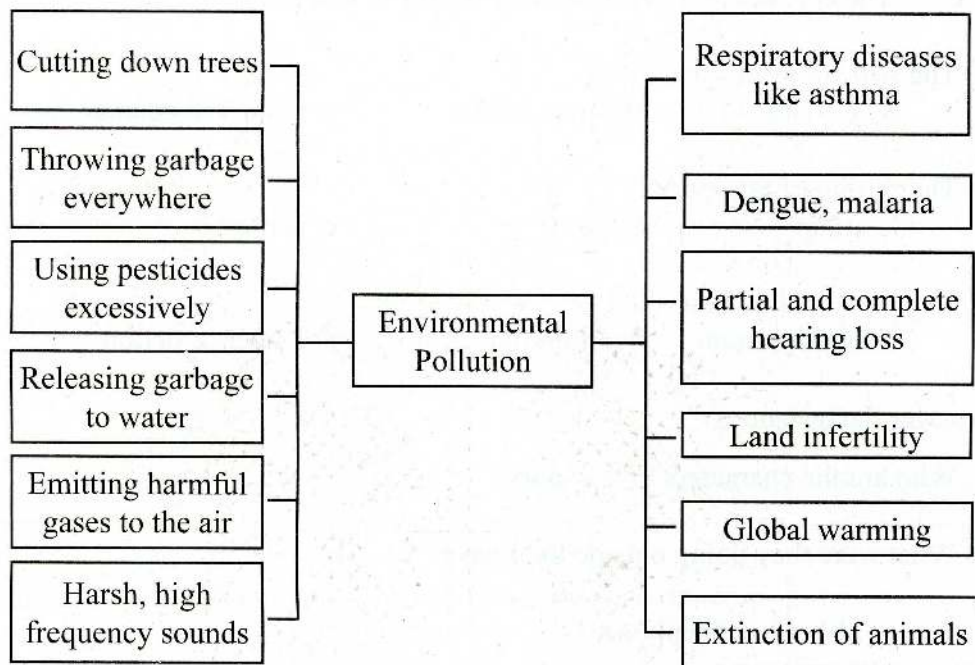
Cutting down trees

Throwing garbage everywhere

Using pesticides excessively

Releasing garbage to water

Emitting harmful gases to the air

Harsh, high frequency sounds

Environmental Pollution

Respiratory diseases like asthma

Dengue, malaria

Partial and complete hearing loss

Land infertility

Global warming

Extinction of animals